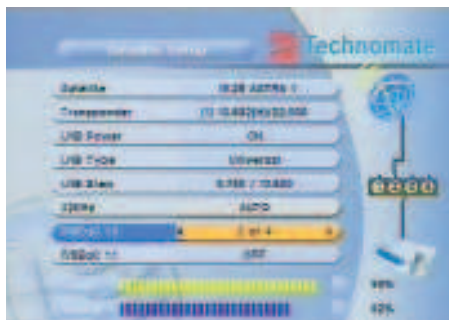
Satellite Setting

Technomate

Satellite | 19.2E ASTRA 1
Transponder | (1) 10.882/H/22.000
LNB Power | ON
LNB Type | Universal
LNB Freq | 9.750 / 10.600
22KHz | AUTO
DiSEqC 1.0 | 2 of 4
DiSEqC 1.1 | OFF

99%
42%